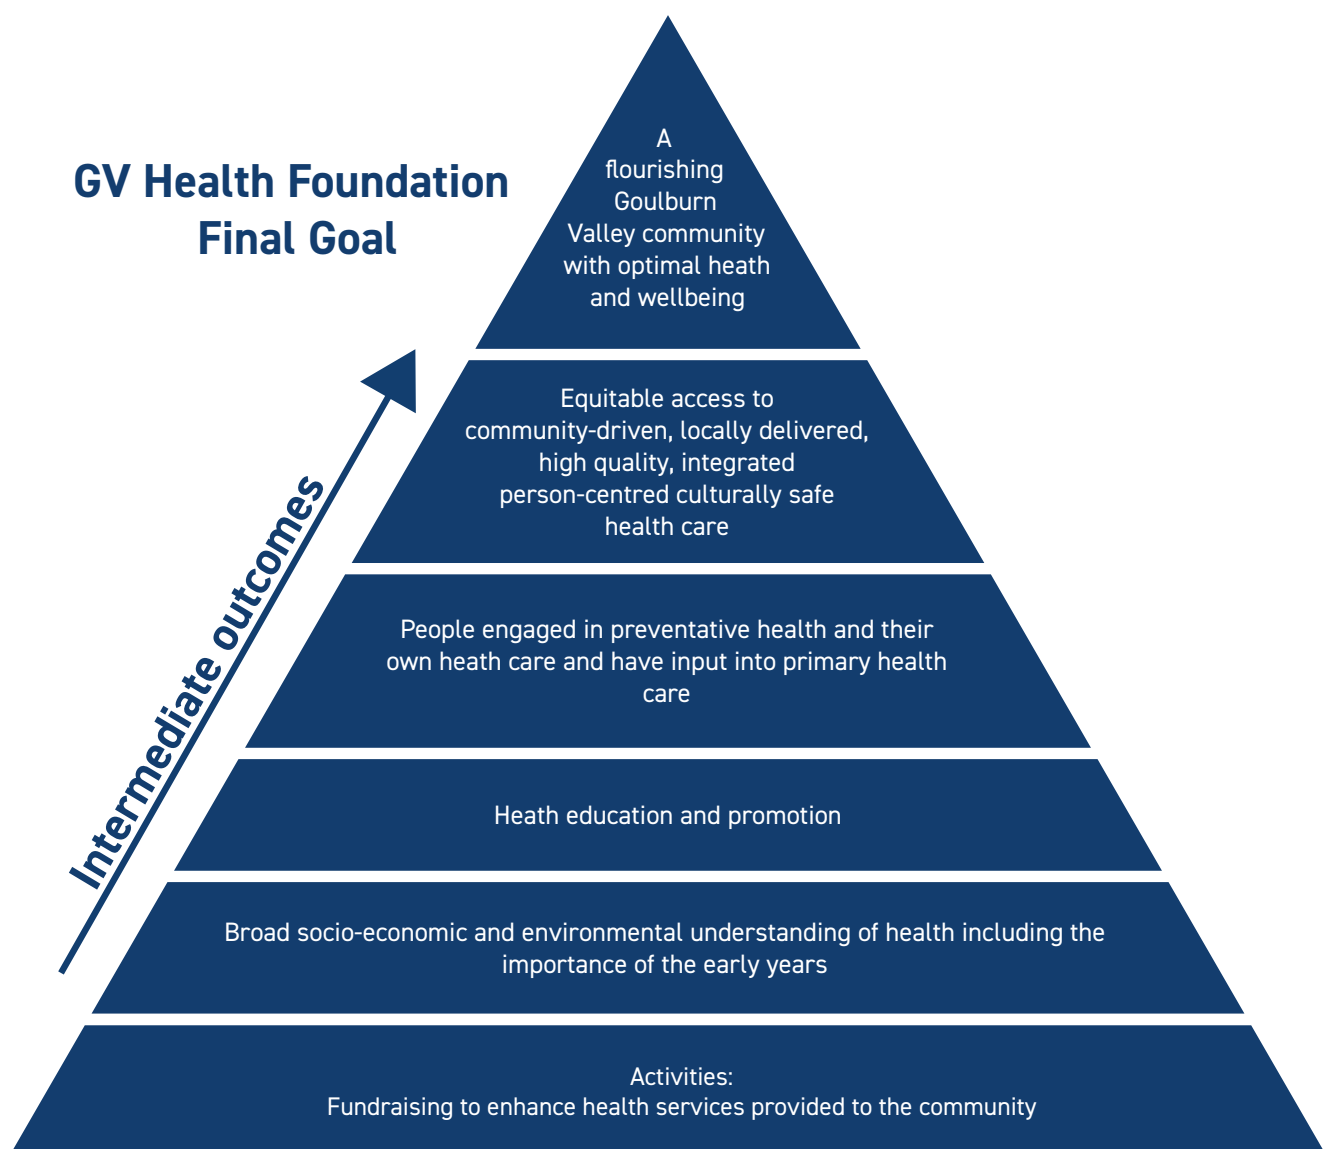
GV Health Foundation Final Goal

A flourishing Goulburn Valley community with optimal heath and wellbeing

Intermediate outcomes

Equitable access to community-driven, locally delivered, high quality, integrated person-centred culturally safe health care

People engaged in preventative health and their own heath care and have input into primary health care

Heath education and promotion

Broad socio-economic and environmental understanding of health including the importance of the early years

Activities:
Fundraising to enhance health services provided to the community